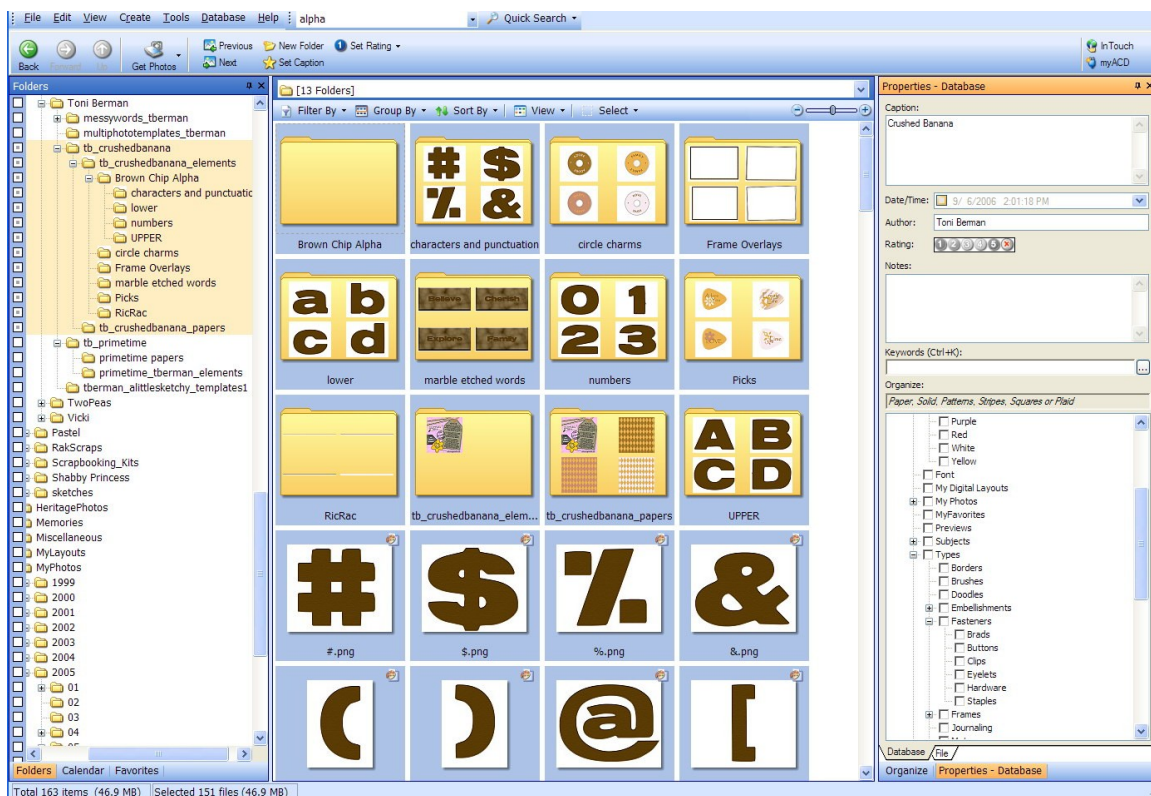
File Edit View Create Tools Database Help alpha Quick Search

Back Forward Up Get Photos Previous Next New Folder Set Caption Set Rating InTouch myACD

Folders

Toni Berman
messywords_tberman
multiphototemplates_tberman
tb_crushedbanana
tb_crushedbanana_elements
Brown Chip Alpha
characters and punctuatic
lower
numbers
UPPER
circle charms
Frame Overlays
marble etched words
Picks
RicRac
tb_crushedbanana_papers
tb_primetime
primetime papers
primetime_tberman_elements
tberman_alittlesketchy_templates1
TwoPeas
Vicki
Pastel
RakScraps
Scrapbooking_Kits
Shabby Princess
sketches
HeritagePhotos
Memories
Miscellaneous
MyLayouts
MyPhotos
1999
2000
2001
2002
2003
2004
2005
01
02
03
04

Folders Calendar Favorites

[13 Folders]

Filter By Group By Sort By View Select

Brown Chip Alpha
characters and punctuation
circle charms
Frame Overlays
lower
marble etched words
numbers
Picks
RicRac
tb_crushedbanana_elem...
tb_crushedbanana_papers
UPPER
#.png
$.png
%.png
&.png

Believe Cherish Explore Family

Properties - Database

Caption:
Crushed Banana

Date/Time: 9/ 6/2006 2:01:18 PM
Author: Toni Berman
Rating:
Notes:

Keywords (Ctrl+K):

Organize:
Paper, Solid, Patterns, Stripes, Squares or Plaid

Purple
Red
White
Yellow
Font
My Digital Layouts
My Photos
MyFavorites
Previews
Subjects
Types
Borders
Brushes
Doodles
Embellishments
Fasteners
Brads
Buttons
Clips
Eyelets
Hardware
Staples
Frames
Journaling

Database File

Organize Properties - Database

Total 163 items (46.9 MB) Selected 151 files (46.9 MB)